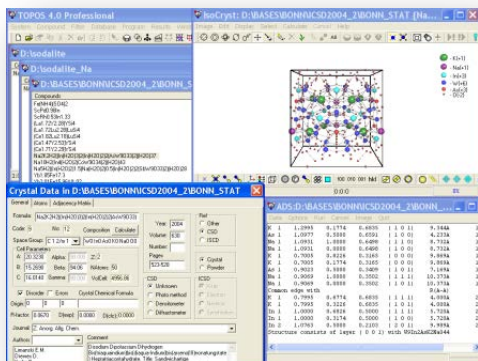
TOPOS 4.0 Professional
System Database Filter Database Program Results Help
D:\sodalite
D:\sodalite_Na
D:\BASES\BONN\ICSD2004_2\BONN_S
Compounds
IsoCryst: D:\BASES\BONN\ICSD2004_2\BONN_STAT (Na...
Image Edit Display Select Calculate Cursor Help
K(+1)
Na(+1)
In(+1)
Sn(+4)
Crystal Data in D:\BASES\BONN\ICSD2004_2\BONN_STAT
General Atoms Adjacency Matrix
Formula
Code S No. 12 Composition Calculate
Space Group
Cell Parameters
Year 2004
Volume
Number
Pages
Ref
Other
CSD
ICSD
Crystal
Powder
Unknown
Photo method
Diffractometer
Disorder Errors Crystal Chemical Formula
Journal Z. Anorg. Allg. Chem.
Authors
Comment
ADS: D:\BASES\BONN\ICSD2004_2\BONN_...
Data Options Find Cursor Image Quit
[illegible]